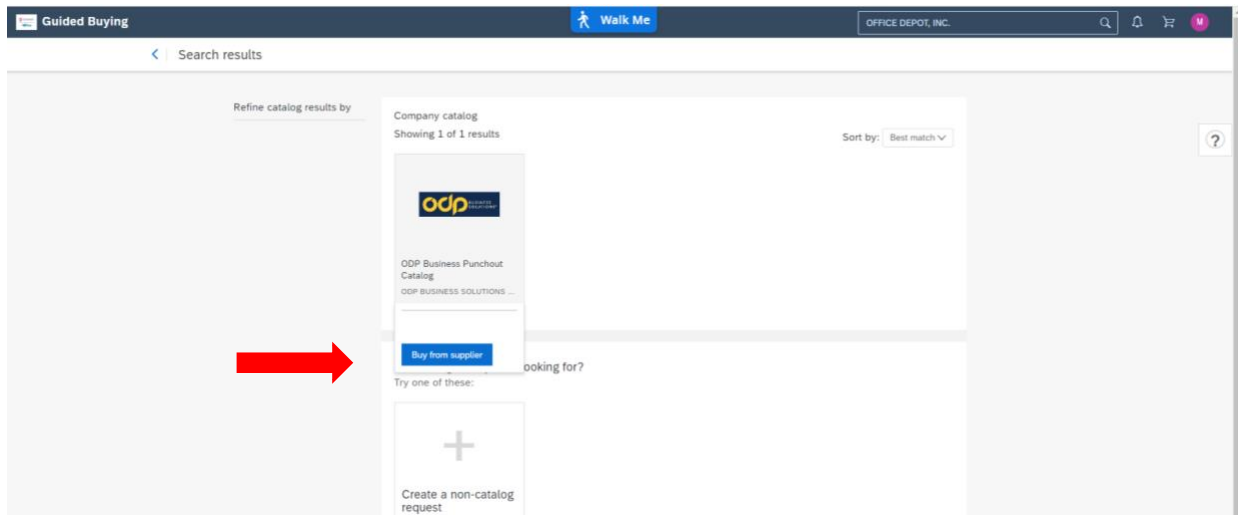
Guided Buying

Walk Me

OFFICE DEPOT, INC.

M

Search results

Refine catalog results by

Company catalog

Showing 1 of 1 results

Sort by: Best match

?

odp BUSINESS SOLUTIONS

ODP Business Punchout Catalog

ODP BUSINESS SOLUTIONS ...

Buy from supplier

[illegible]ooking for?

Try one of these:

+

Create a non-catalog request